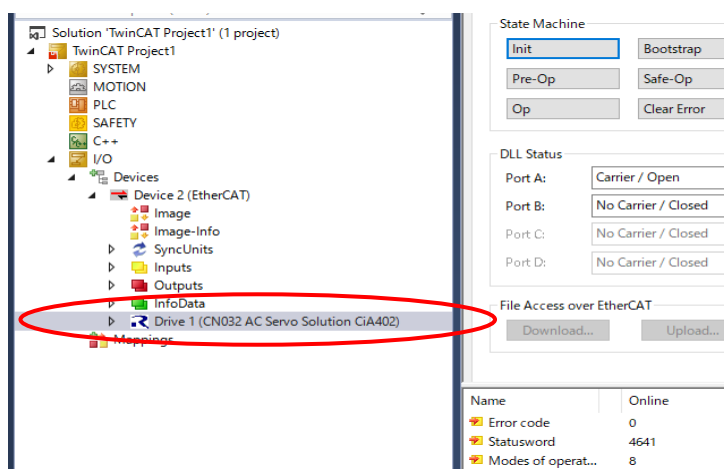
Solution 'TwinCAT Project1' (1 project)
TwinCAT Project1
SYSTEM
MOTION
PLC
SAFETY
C++
I/O
Devices
Device 2 (EtherCAT)
Image
Image-Info
SyncUnits
Inputs
Outputs
InfoData
Drive 1 (CN032 AC Servo Solution CiA402)
Mappings

State Machine
Init
Bootstrap
Pre-Op
Safe-Op
Op
Clear Error

DLL Status
Port A: Carrier / Open
Port B: No Carrier / Closed
Port C: No Carrier / Closed
Port D: No Carrier / Closed

File Access over EtherCAT
Download...
Upload...

| Name | Online |
|---|---|
| Error code | 0 |
| Statusword | 4641 |
| Modes of operat... | 8 |